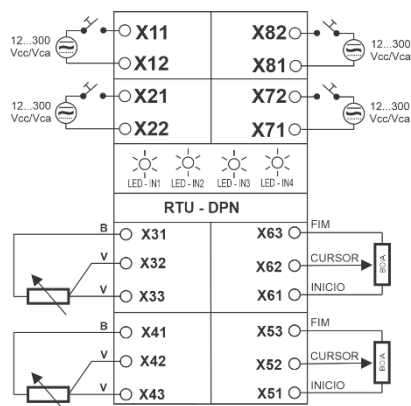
12...300 Vcc/Vca
X11
X12
X82
X81
12...300 Vcc/Vca
12...300 Vcc/Vca
X21
X22
X72
X71
12...300 Vcc/Vca
LED - IN1
LED - IN2
LED - IN3
LED - IN4
RTU - DPN
B
X31
V
X32
V
X33
X63
FIM
X62
CURSOR
X61
INICIO
BOIA
B
X41
V
X42
V
X43
X53
FIM
X52
CURSOR
X51
INICIO
BOIA